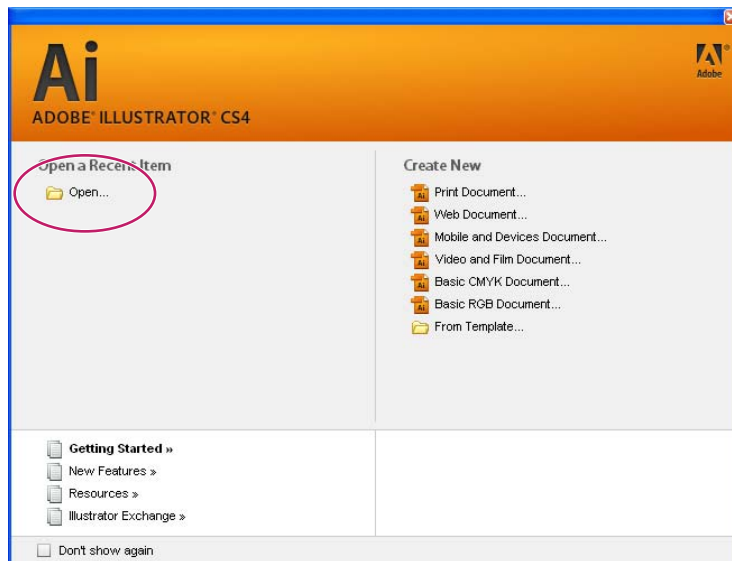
Ai
ADOBE® ILLUSTRATOR® CS4

Adobe

Open a Recent Item
Open...

Create New
Print Document...
Web Document...
Mobile and Devices Document...
Video and Film Document...
Basic CMYK Document...
Basic RGB Document...
From Template...

Getting Started »
New Features »
Resources »
Illustrator Exchange »

Don't show again